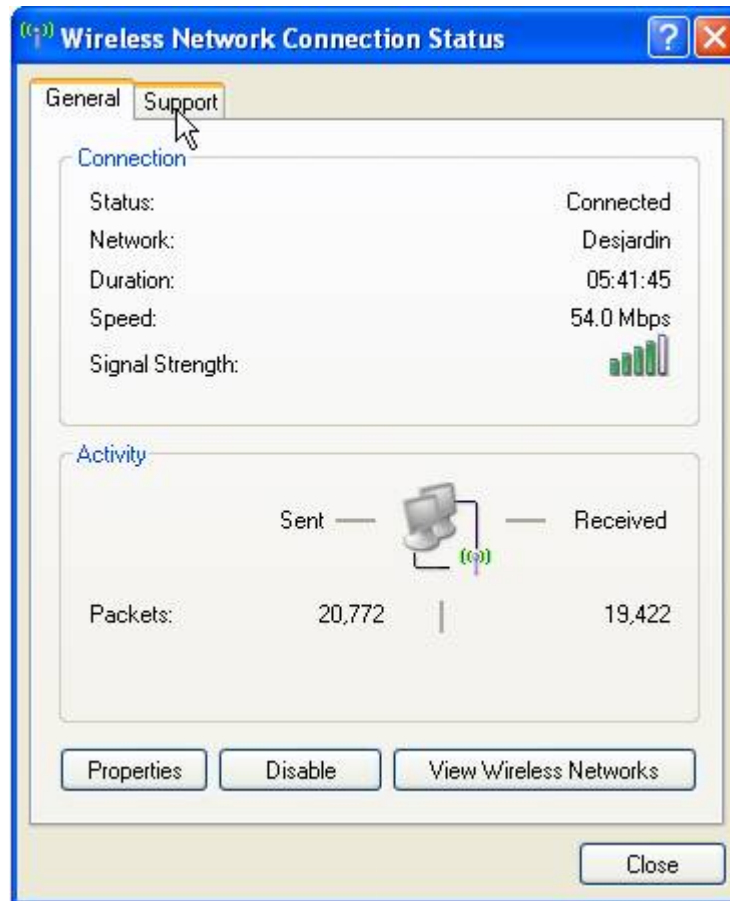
Wireless Network Connection Status

General Support

Connection

Status: Connected
Network: Desjardin
Duration: 05:41:45
Speed: 54.0 Mbps
Signal Strength:

Activity

Sent Received

Packets: 20,772 19,422

Properties Disable View Wireless Networks

Close